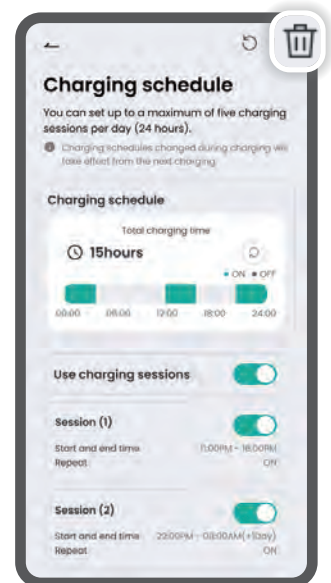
Charging schedule

You can set up to a maximum of five charging sessions per day (24 hours).

Charging schedules changed during charging will take effect from the next charging

Charging schedule

Total charging time

15hours

• ON • OFF

00:00 06:00 12:00 18:00 24:00

Use charging sessions

Session (1)

Start and end time 11:00PM - 16:00PM

Repeat ON

Session (2)

Start and end time 22:00PM - 03:00AM(+1day)

Repeat ON